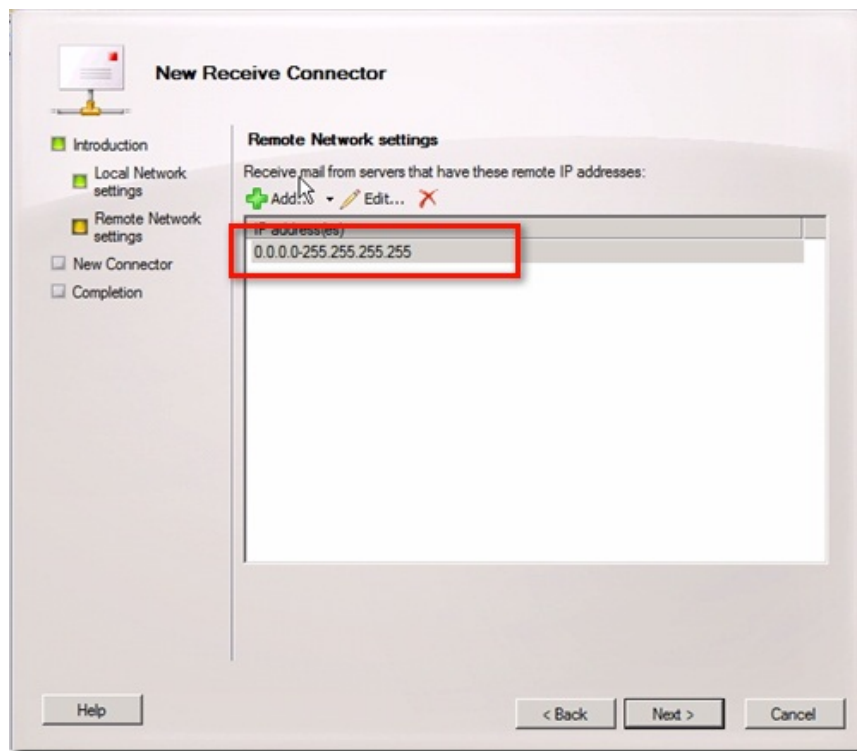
New Receive Connector

Introduction

Local Network settings

Remote Network settings

New Connector

Completion

Remote Network settings

Receive mail from servers that have these remote IP addresses:

Add... Edit...

| IP address(es) |
|---|
| 0.0.0.0-255.255.255.255 |

Help

< Back

Next >

Cancel